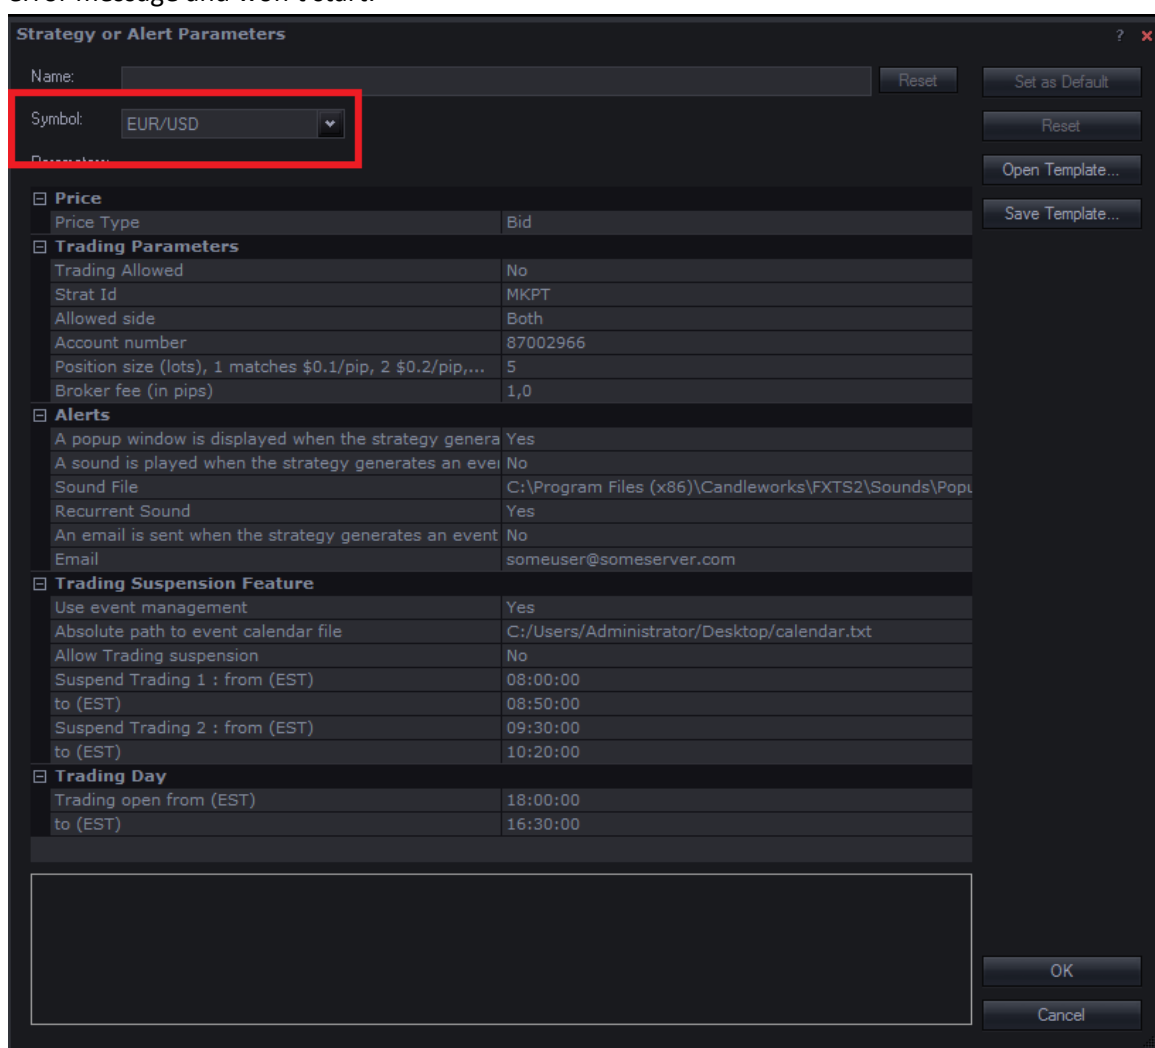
error message and won't start.

Strategy or Alert Parameters

? ×

Name:

Reset

Set as Default

Symbol: EUR/USD

Reset

Parameters:

Open Template...

Save Template...

| | |
|---|---|
| ⊟ Price | |
| Price Type | Bid |
| ⊟ Trading Parameters | |
| Trading Allowed | No |
| Strat Id | MKPT |
| Allowed side | Both |
| Account number | 87002966 |
| Position size (lots), 1 matches $0.1/pip, 2 $0.2/pip,... | 5 |
| Broker fee (in pips) | 1,0 |
| ⊟ Alerts | |
| A popup window is displayed when the strategy genera | Yes |
| A sound is played when the strategy generates an eve | No |
| Sound File | C:\Program Files (x86)\Candleworks\FXTS2\Sounds\Popu |
| Recurrent Sound | Yes |
| An email is sent when the strategy generates an event | No |
| Email | someuser@someserver.com |
| ⊟ Trading Suspension Feature | |
| Use event management | Yes |
| Absolute path to event calendar file | C:/Users/Administrator/Desktop/calendar.txt |
| Allow Trading suspension | No |
| Suspend Trading 1 : from (EST) | 08:00:00 |
| to (EST) | 08:50:00 |
| Suspend Trading 2 : from (EST) | 09:30:00 |
| to (EST) | 10:20:00 |
| ⊟ Trading Day | |
| Trading open from (EST) | 18:00:00 |
| to (EST) | 16:30:00 |

OK

Cancel